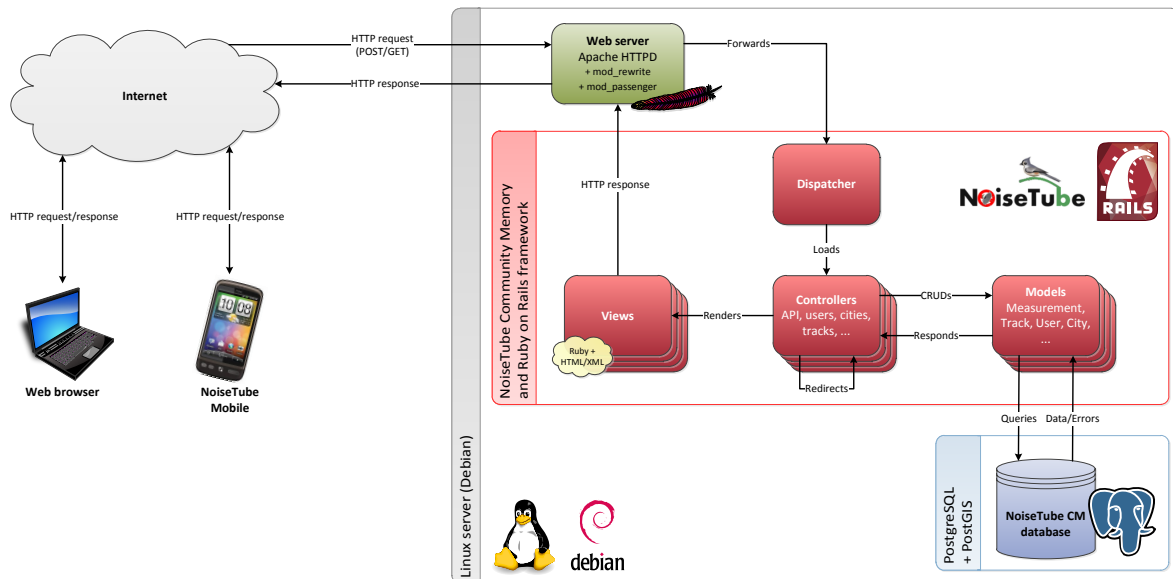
Internet

HTTP request (POST/GET)

HTTP response

Web server
Apache HTTPD
+ mod_rewrite
+ mod_passenger

Forwards

HTTP request/response

HTTP request/response

Web browser

10 08

NoiseTube Mobile

Linux server (Debian)

NoiseTube Community Memory and Ruby on Rails framework

HTTP response

Dispatcher

NoiseTube

RAILS

Loads

Views

Ruby + HTML/XML

Renders

Controllers
API, users, cities, tracks, ...

CRUDs

Responds

Models
Measurement, Track, User, City, ...

Redirects

Queries

Data/Errors

PostgreSQL + PostGIS

NoiseTube CM database

debian